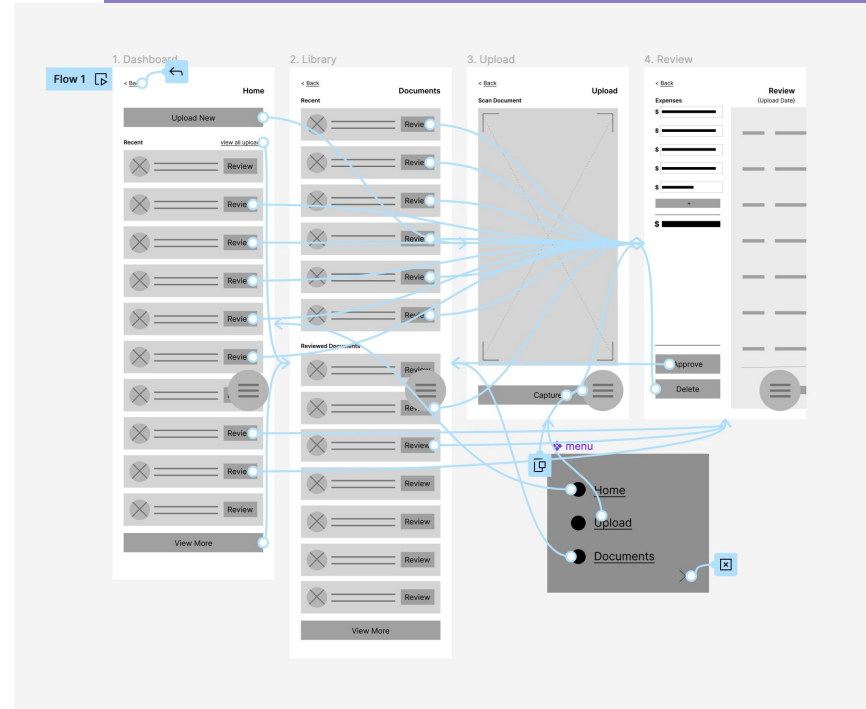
1. Dashboard

2. Library

3. Upload

4. Review

Flow 1

< Bac

Home

Upload New

Recent

view all uploa

Review

Revie

Revie

Revie

Revie

Revie

Review

Revie

Review

View More

< Back

Documents

Recent

Revie

Revie

Revie

Revie

Revie

Revie

Reviewed Documents

Review

Rev

Review

Review

Review

Review

Review

View More

< Back

Upload

Scan Document

Capture

< Back

Review

(Upload Date)

Expenses

$

$

$

$

$

+

$

Approve

Delete

menu

Home

Upload

Documents